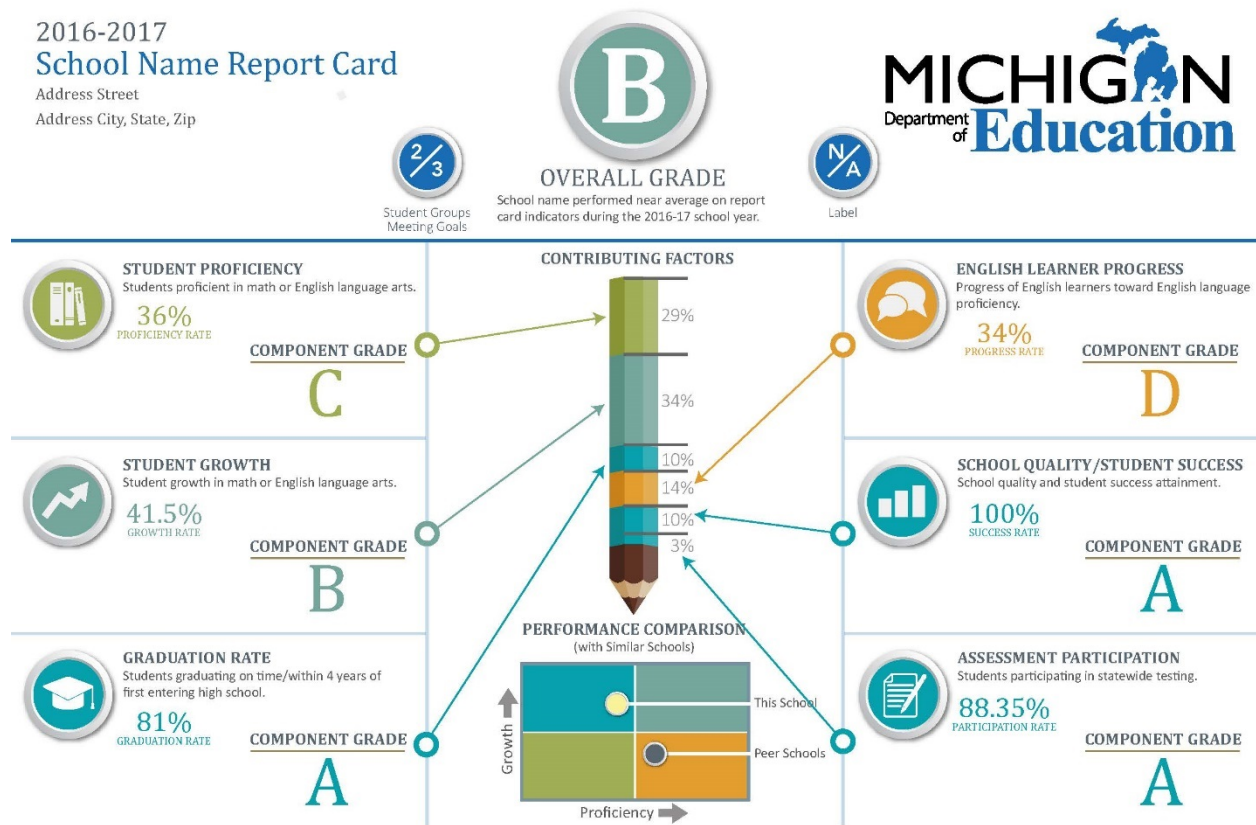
2016-2017
School Name Report Card
Address Street
Address City, State, Zip

B
OVERALL GRADE
School name performed near average on report card indicators during the 2016-17 school year.

$\frac{2}{3}$
Student Groups Meeting Goals

N/A
Label

MICHIGAN
Department of Education

CONTRIBUTING FACTORS
29%
34%
10%
14%
10%
3%

STUDENT PROFICIENCY
Students proficient in math or English language arts.
36%
PROFICIENCY RATE
COMPONENT GRADE
C

ENGLISH LEARNER PROGRESS
Progress of English learners toward English language proficiency.
34%
PROGRESS RATE
COMPONENT GRADE
D

STUDENT GROWTH
Student growth in math or English language arts.
41.5%
GROWTH RATE
COMPONENT GRADE
B

SCHOOL QUALITY/STUDENT SUCCESS
School quality and student success attainment.
100%
SUCCESS RATE
COMPONENT GRADE
A

GRADUATION RATE
Students graduating on time/within 4 years of first entering high school.
81%
GRADUATION RATE
COMPONENT GRADE
A

PERFORMANCE COMPARISON
(with Similar Schools)
This School
Peer Schools
Growth
Proficiency

ASSESSMENT PARTICIPATION
Students participating in statewide testing.
88.35%
PARTICIPATION RATE
COMPONENT GRADE
A